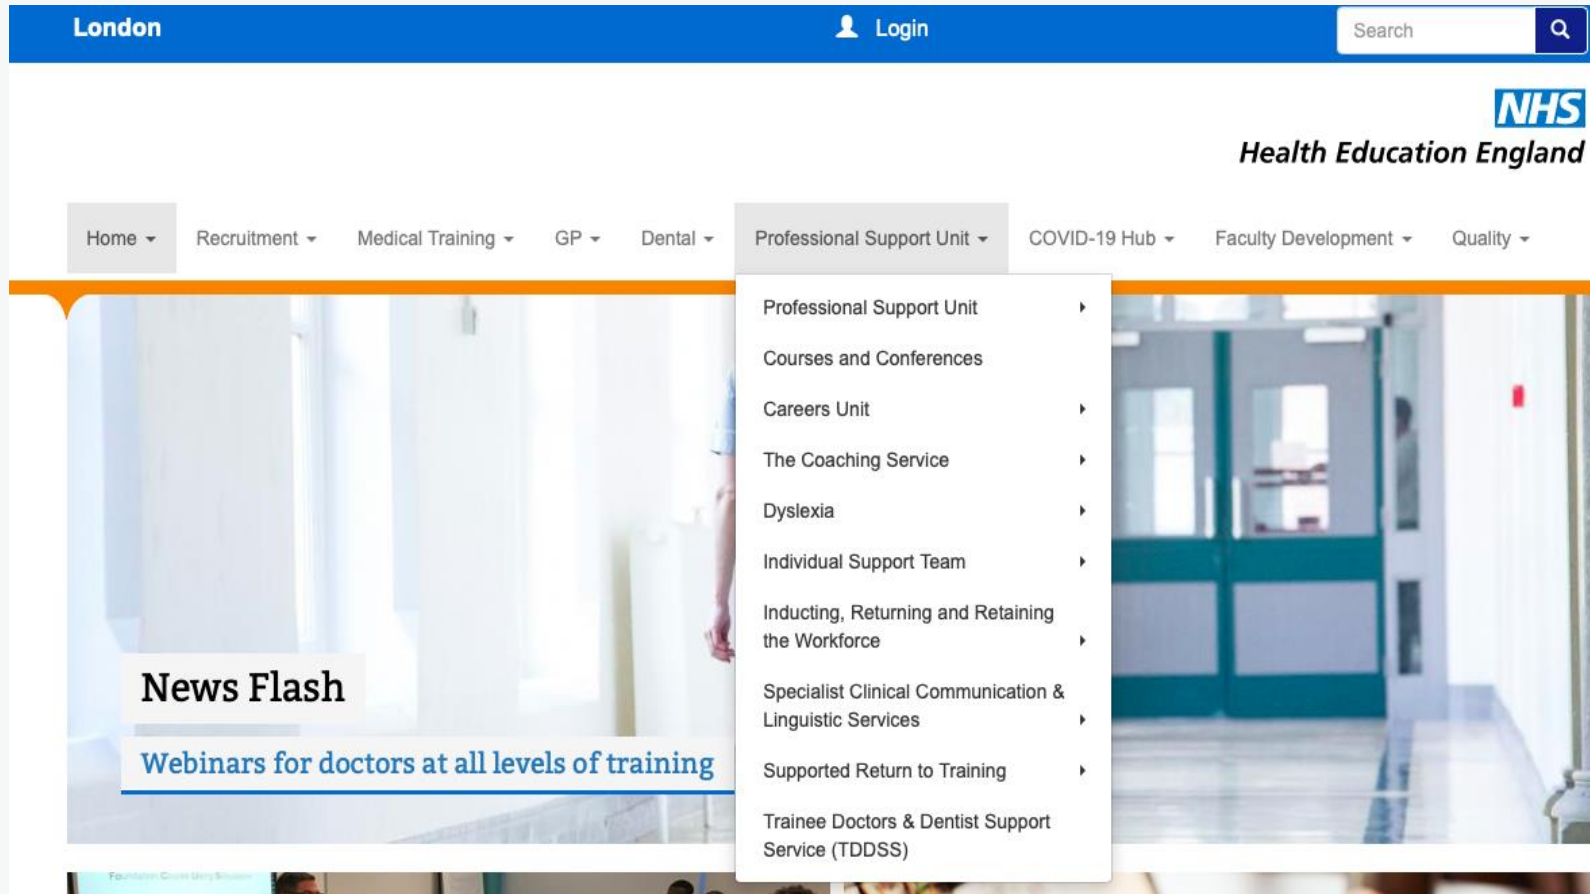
London

Login

Search

NHS
Health Education England

Home
Recruitment
Medical Training
GP
Dental
Professional Support Unit
COVID-19 Hub
Faculty Development
Quality

Professional Support Unit
Courses and Conferences
Careers Unit
The Coaching Service
Dyslexia
Individual Support Team
Inducting, Returning and Retaining the Workforce
Specialist Clinical Communication & Linguistic Services
Supported Return to Training
Trainee Doctors & Dentist Support Service (TDDSS)

News Flash

Webinars for doctors at all levels of training